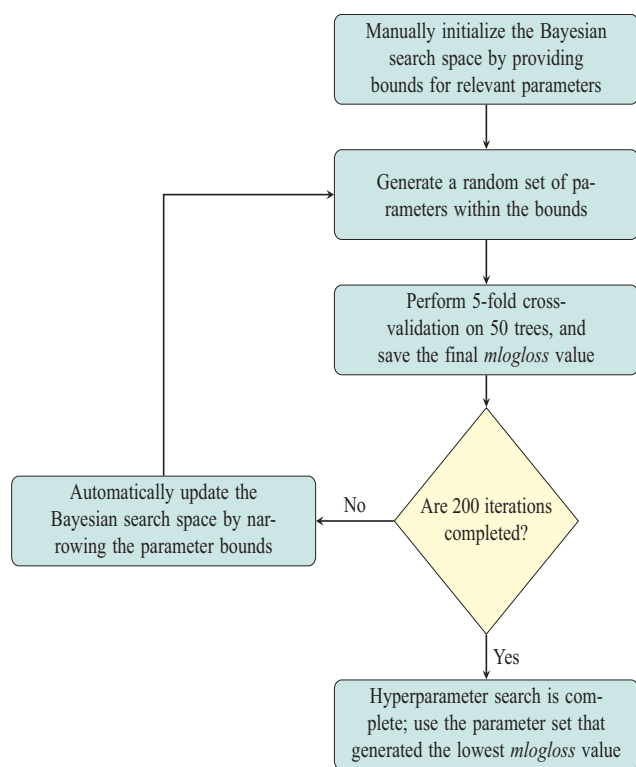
Manually initialize the Bayesian search space by providing bounds for relevant parameters

Generate a random set of parameters within the bounds

Perform 5-fold cross-validation on 50 trees, and save the final *mlogloss* value

Are 200 iterations completed?

No

Automatically update the Bayesian search space by narrowing the parameter bounds

Yes

Hyperparameter search is complete; use the parameter set that generated the lowest *mlogloss* value